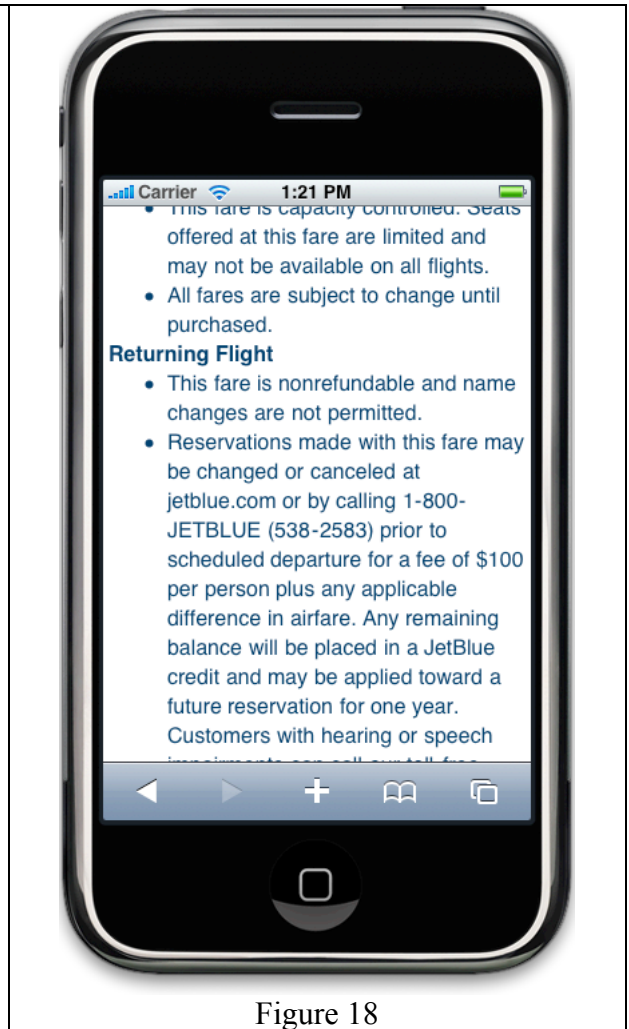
Carrier 1:21 PM

- This fare is capacity controlled. Seats offered at this fare are limited and may not be available on all flights.
- All fares are subject to change until purchased.

**Returning Flight**

- This fare is nonrefundable and name changes are not permitted.
- Reservations made with this fare may be changed or canceled at jetblue.com or by calling 1-800-JETBLUE (538-2583) prior to scheduled departure for a fee of $100 per person plus any applicable difference in airfare. Any remaining balance will be placed in a JetBlue credit and may be applied toward a future reservation for one year. Customers with hearing or speech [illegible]

Figure 18